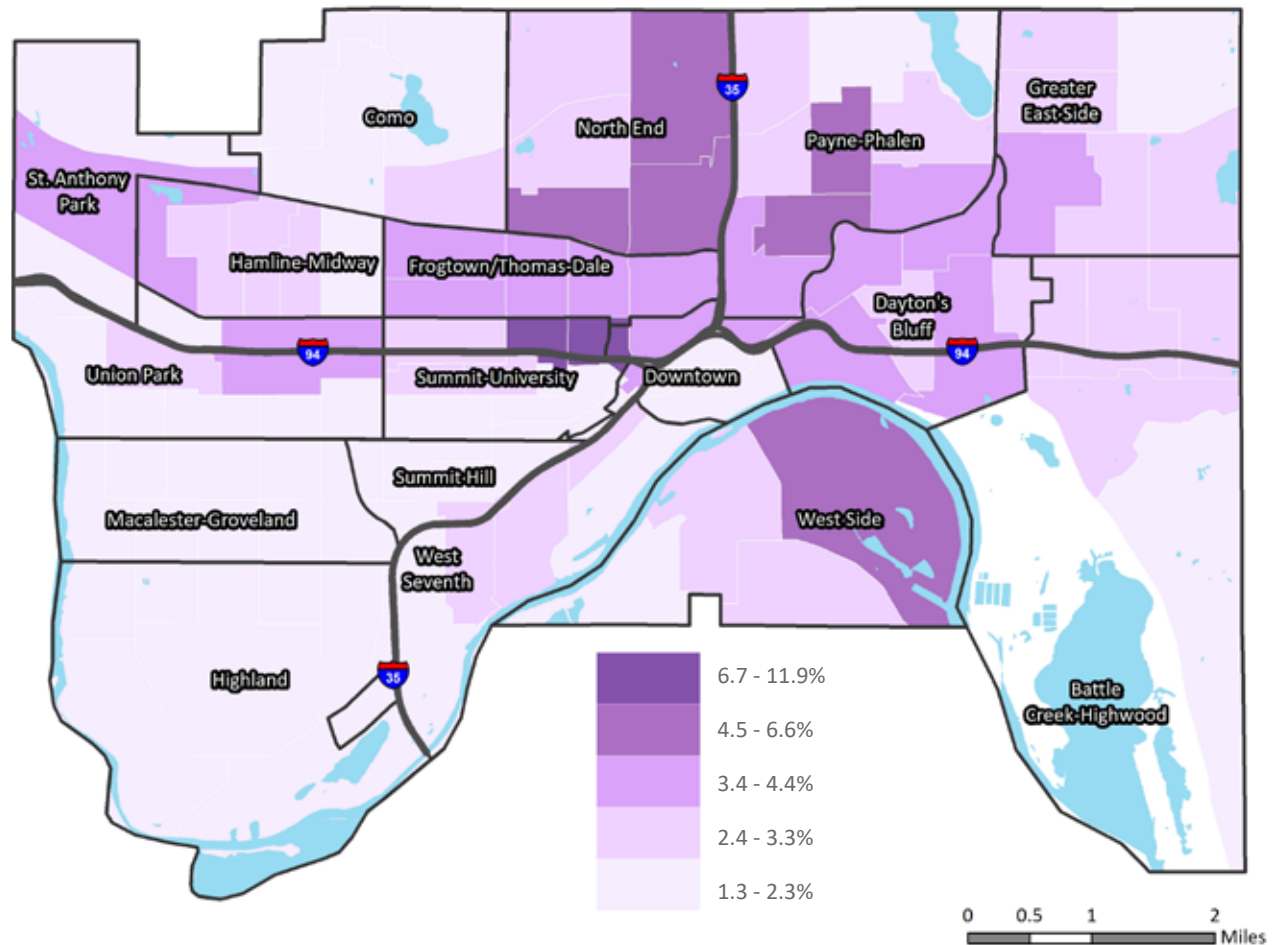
Como

North End

35

Payne-Phalen

Greater East-Side

St. Anthony Park

Hamline-Midway

Frogtown/Thomas-Dale

Dayton's Bluff

94

Union Park

Summit-University

Downtown

94

Summit-Hill

Macalester-Groveland

West Seventh

West Side

Highland

35

Battle Creek-Highwood

6.7 - 11.9%

4.5 - 6.6%

3.4 - 4.4%

2.4 - 3.3%

1.3 - 2.3%

0 0.5 1 2 Miles